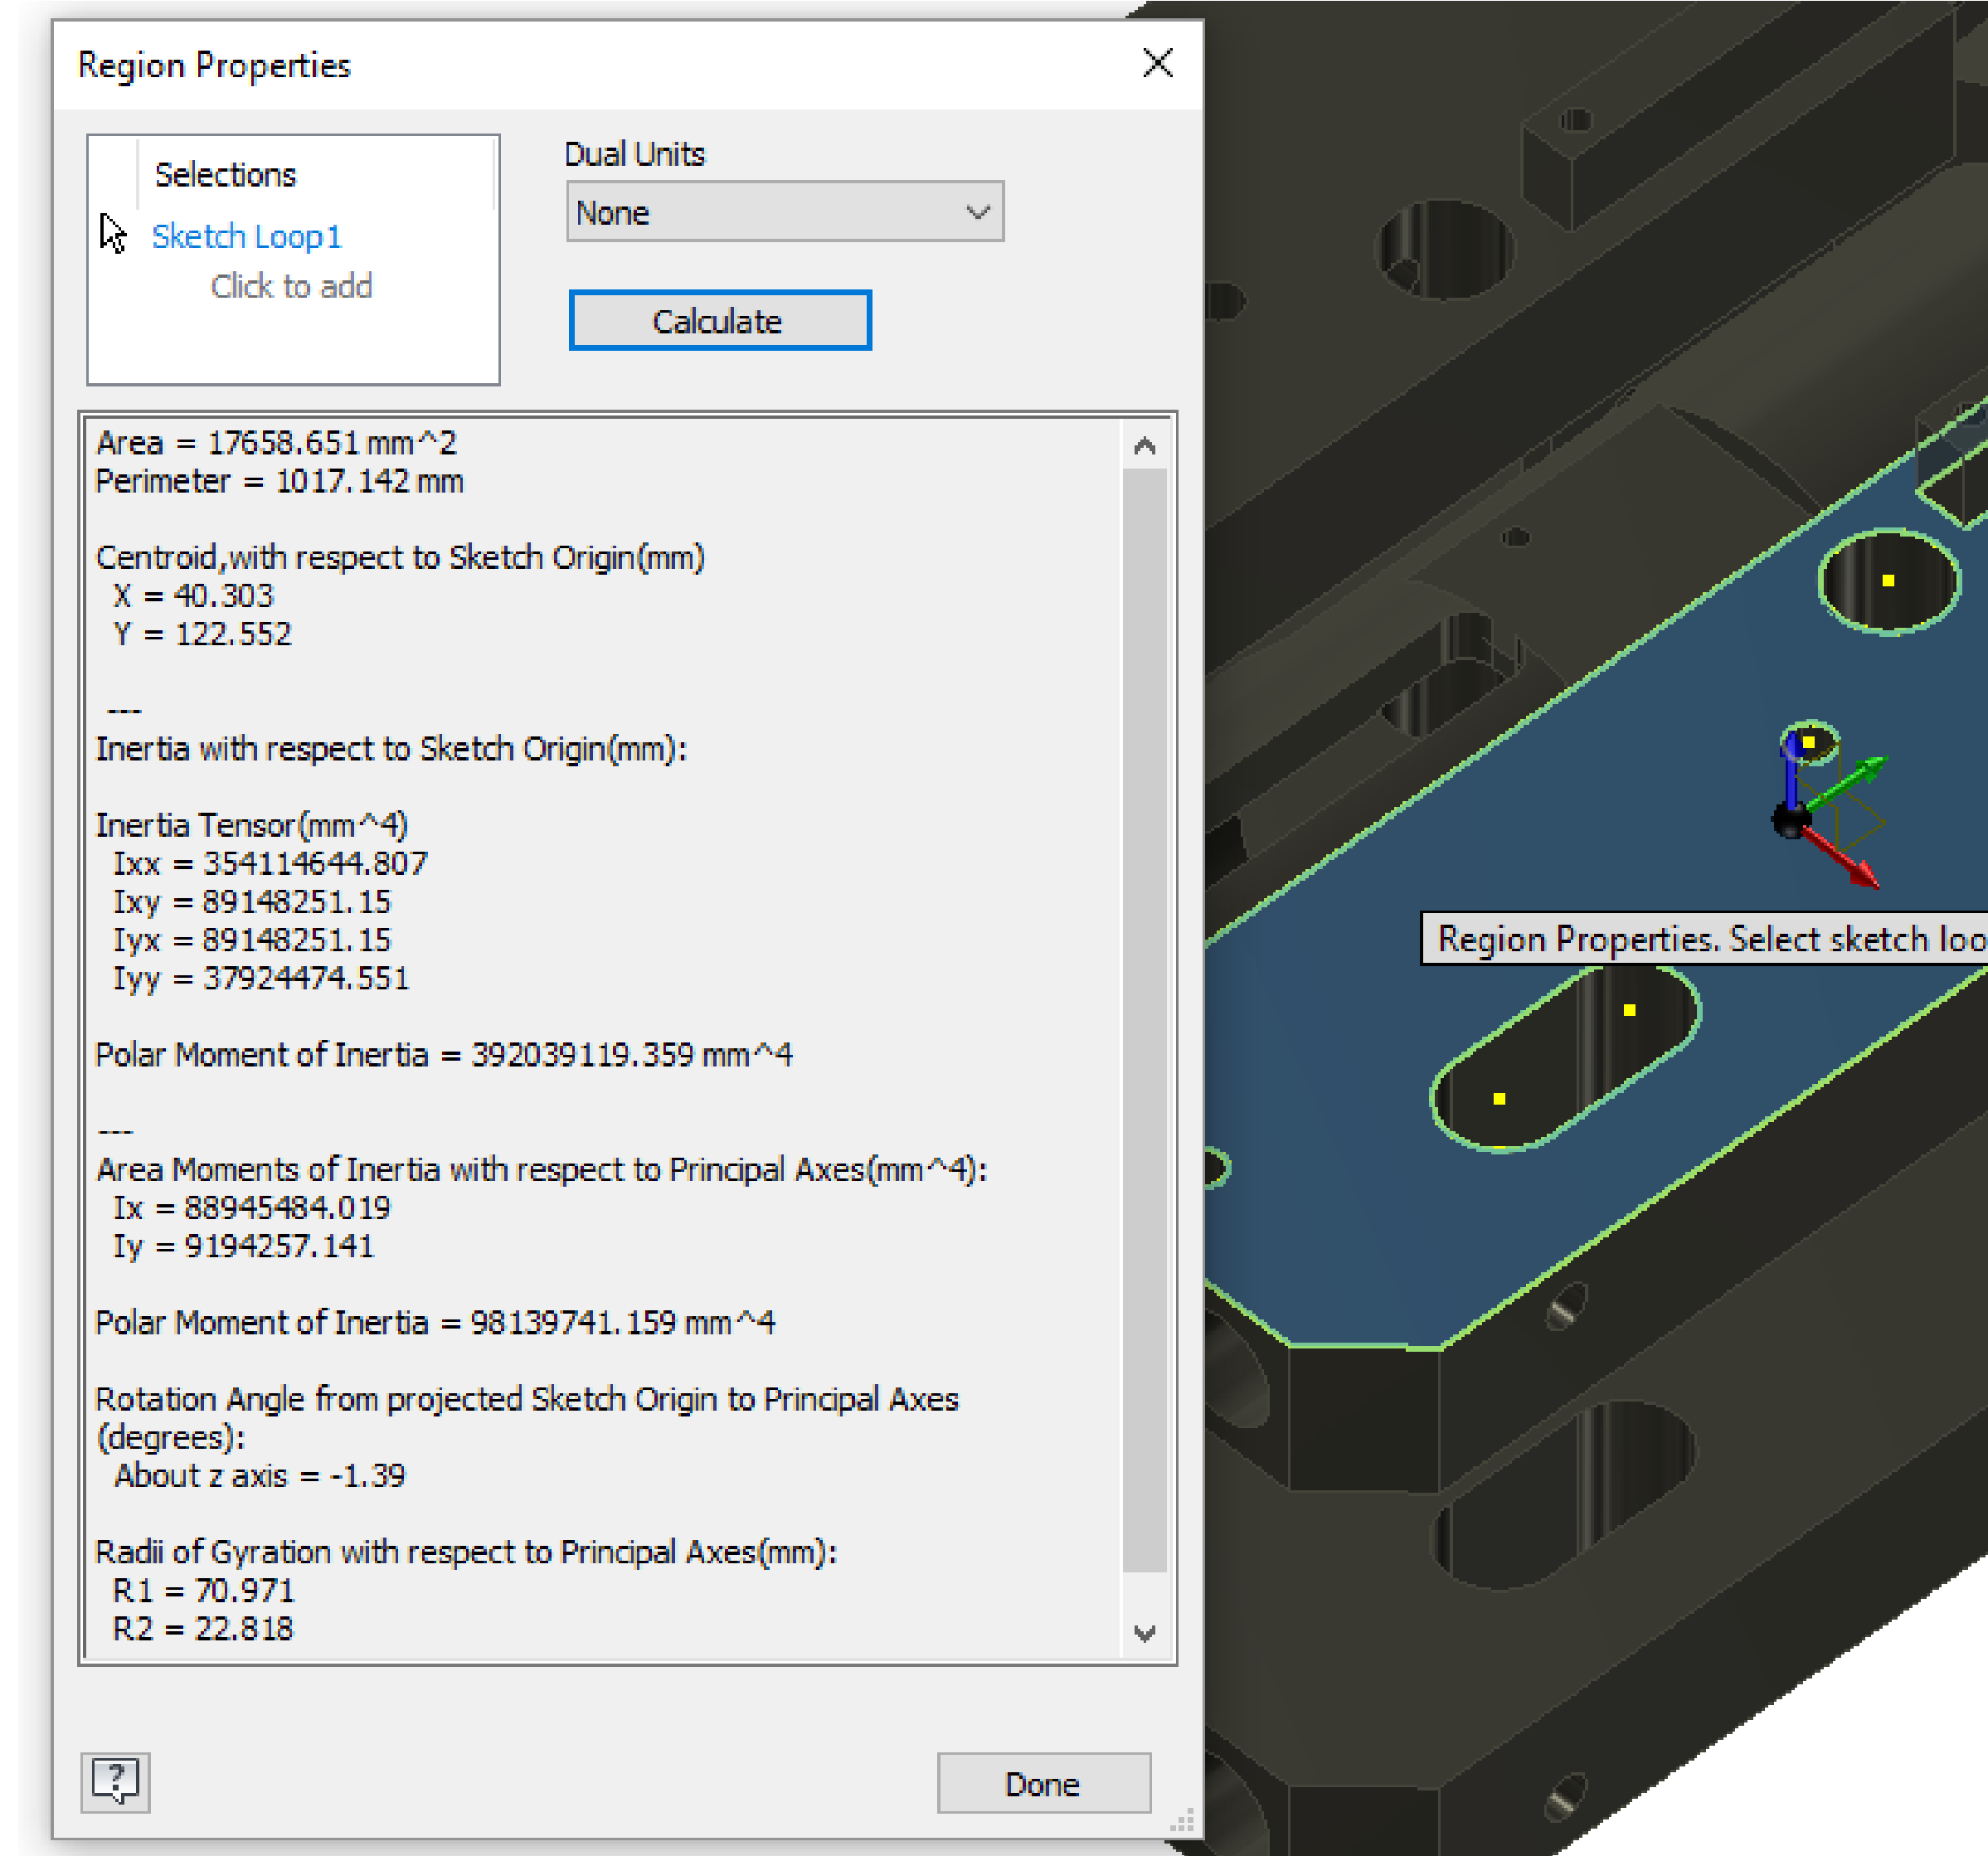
Region Properties

Selections
Sketch Loop1
Click to add

Dual Units
None

Calculate

Area = 17658.651 mm^2
Perimeter = 1017.142 mm

Centroid,with respect to Sketch Origin(mm)
X = 40.303
Y = 122.552

---
Inertia with respect to Sketch Origin(mm):

Inertia Tensor(mm^4)
Ixx = 354114644.807
Ixy = 89148251.15
Iyx = 89148251.15
Iyy = 37924474.551

Polar Moment of Inertia = 392039119.359 mm^4

---
Area Moments of Inertia with respect to Principal Axes(mm^4):
Ix = 88945484.019
Iy = 9194257.141

Polar Moment of Inertia = 98139741.159 mm^4

Rotation Angle from projected Sketch Origin to Principal Axes (degrees):
About z axis = -1.39

Radii of Gyration with respect to Principal Axes(mm):
R1 = 70.971
R2 = 22.818

?

Done

Region Properties. Select sketch loo